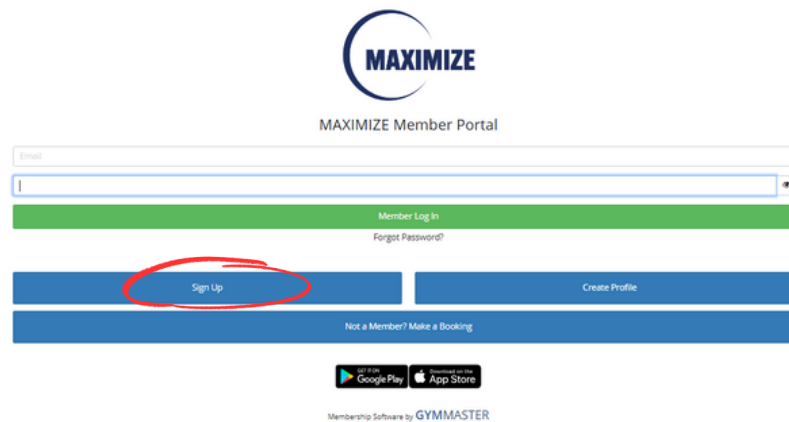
MAXIMIZE

MAXIMIZE Member Portal

Email

Member Log In

Forgot Password?

Sign Up

Create Profile

Not a Member? Make a Booking

GET IT ON Google Play

Download on the App Store

Membership Software by GYMMASTER